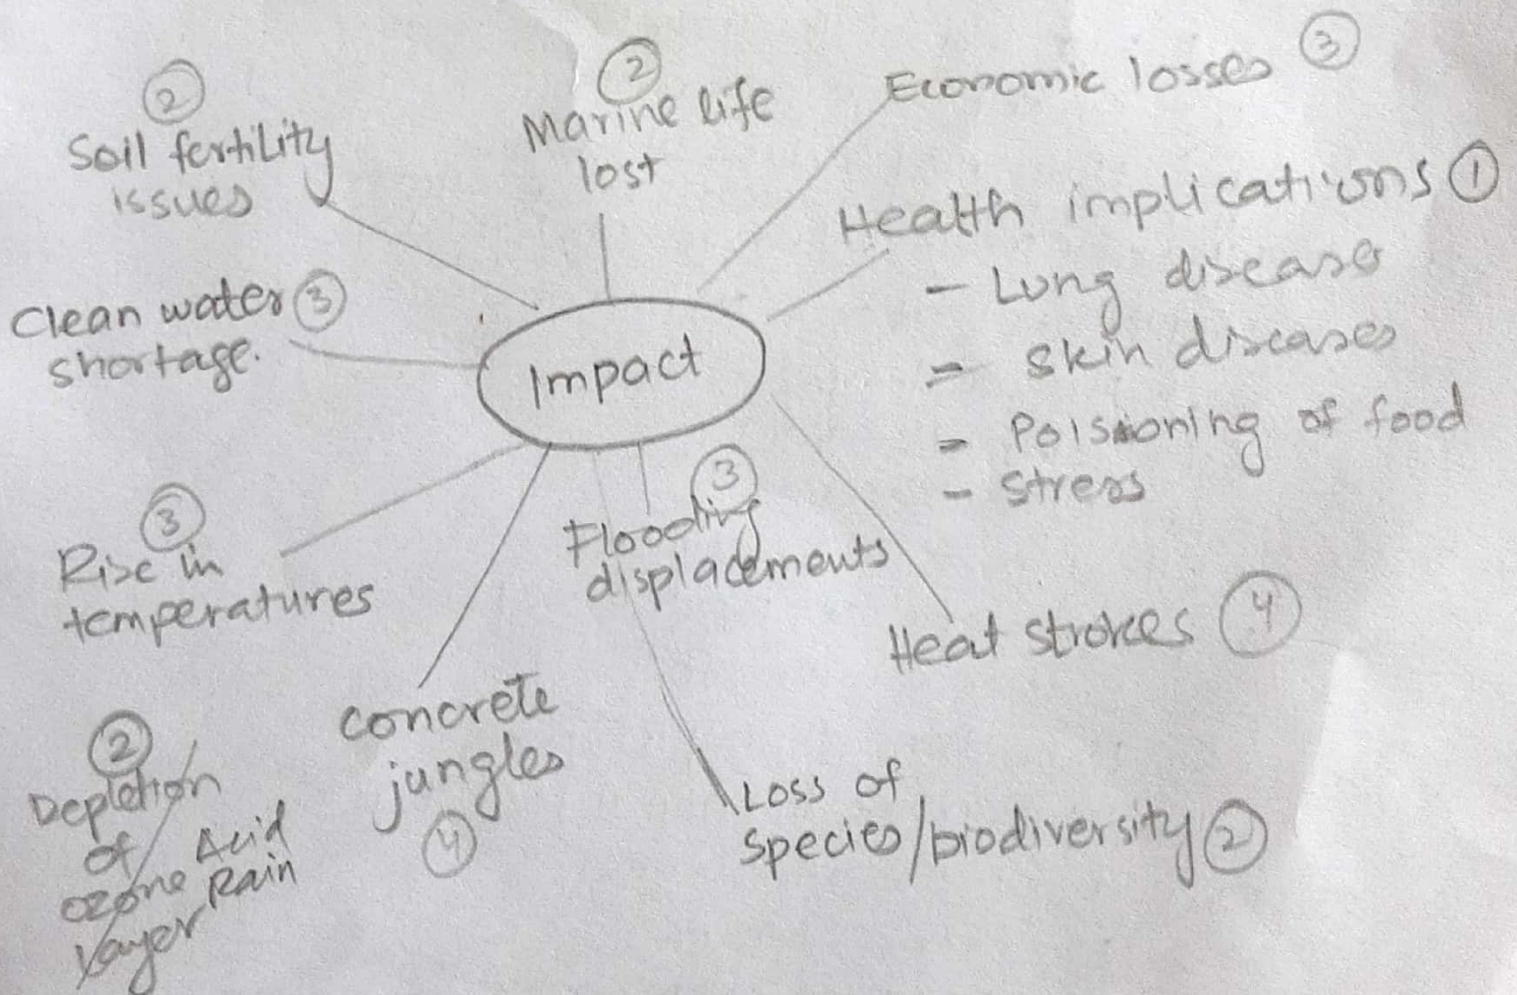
Impact

② Soil fertility issues

② Marine life lost

Economic losses ③

Health implications ①
- Lung disease
- skin diseases
- Poisoning of food
- stress

Clean water ③ shortage.

③ Rise in temperatures

③ Flooding displacements

Heat strokes ④

② Depletion of ozone layer

Acid Rain

concrete jungles ④

Loss of species/biodiversity ②